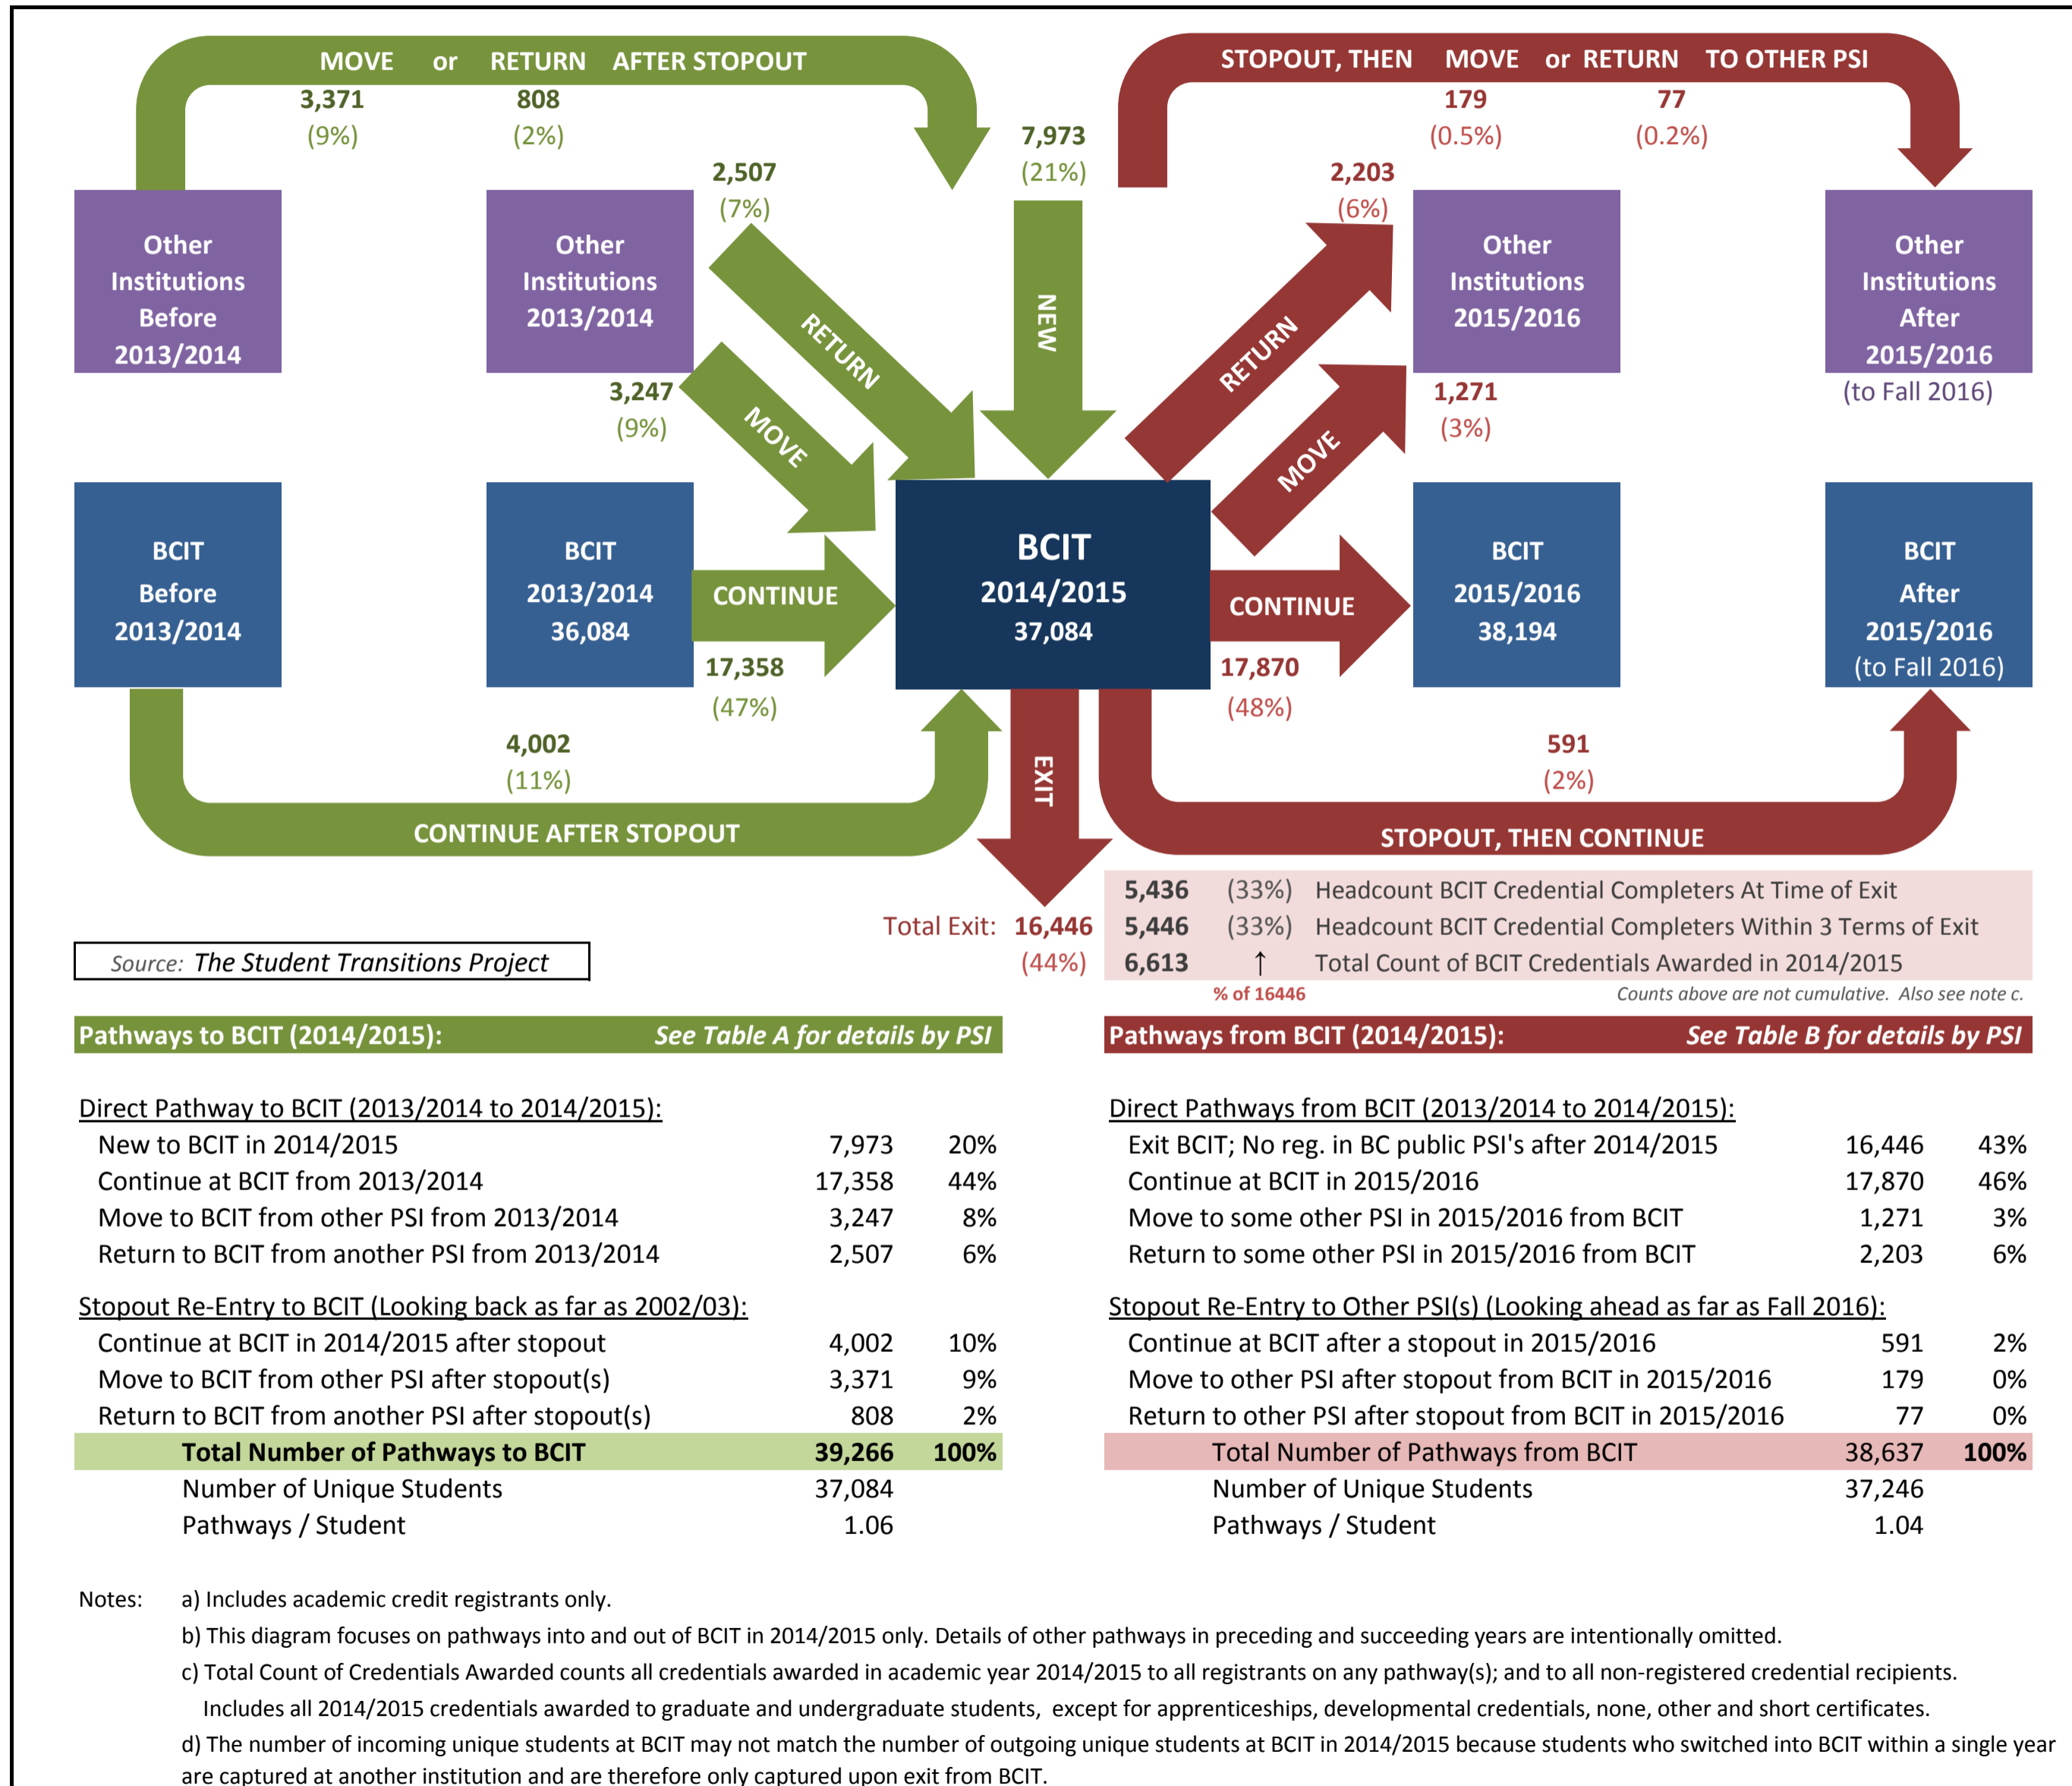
MOVE or RETURN AFTER STOPOUT
3,371 (9%)
808 (2%)

STOPOUT, THEN MOVE or RETURN TO OTHER PSI
179 (0.5%)
77 (0.2%)

7,973 (21%)

2,507 (7%)

2,203 (6%)

Other Institutions Before 2013/2014

Other Institutions 2013/2014

RETURN

NEW

RETURN

Other Institutions 2015/2016

Other Institutions After 2015/2016 (to Fall 2016)

3,247 (9%)

MOVE

MOVE

1,271 (3%)

BCIT Before 2013/2014

BCIT 2013/2014 36,084

CONTINUE

BCIT 2014/2015 37,084

CONTINUE

BCIT 2015/2016 38,194

BCIT After 2015/2016 (to Fall 2016)

17,358 (47%)

17,870 (48%)

4,002 (11%)

EXIT

591 (2%)

CONTINUE AFTER STOPOUT

STOPOUT, THEN CONTINUE

5,436 (33%) Headcount BCIT Credential Completers At Time of Exit
5,446 (33%) Headcount BCIT Credential Completers Within 3 Terms of Exit
6,613 ↑ Total Count of BCIT Credentials Awarded in 2014/2015
% of 16446
Counts above are not cumulative. Also see note c.

Total Exit: 16,446 (44%)

Source: The Student Transitions Project

Pathways to BCIT (2014/2015): See Table A for details by PSI

Pathways from BCIT (2014/2015): See Table B for details by PSI

| Direct Pathway to BCIT (2013/2014 to 2014/2015): | | |
|---|---|---|
| New to BCIT in 2014/2015 | 7,973 | 20% |
| Continue at BCIT from 2013/2014 | 17,358 | 44% |
| Move to BCIT from other PSI from 2013/2014 | 3,247 | 8% |
| Return to BCIT from another PSI from 2013/2014 | 2,507 | 6% |
| Stopout Re-Entry to BCIT (Looking back as far as 2002/03): | | |
| Continue at BCIT in 2014/2015 after stopout | 4,002 | 10% |
| Move to BCIT from other PSI after stopout(s) | 3,371 | 9% |
| Return to BCIT from another PSI after stopout(s) | 808 | 2% |
| Total Number of Pathways to BCIT | 39,266 | 100% |
| Number of Unique Students | 37,084 | |
| Pathways / Student | 1.06 | |

| Direct Pathways from BCIT (2013/2014 to 2014/2015): | | |
|---|---|---|
| Exit BCIT; No reg. in BC public PSI's after 2014/2015 | 16,446 | 43% |
| Continue at BCIT in 2015/2016 | 17,870 | 46% |
| Move to some other PSI in 2015/2016 from BCIT | 1,271 | 3% |
| Return to some other PSI in 2015/2016 from BCIT | 2,203 | 6% |
| Stopout Re-Entry to Other PSI(s) (Looking ahead as far as Fall 2016): | | |
| Continue at BCIT after a stopout in 2015/2016 | 591 | 2% |
| Move to other PSI after stopout from BCIT in 2015/2016 | 179 | 0% |
| Return to other PSI after stopout from BCIT in 2015/2016 | 77 | 0% |
| Total Number of Pathways from BCIT | 38,637 | 100% |
| Number of Unique Students | 37,246 | |
| Pathways / Student | 1.04 | |

Notes: a) Includes academic credit registrants only.
b) This diagram focuses on pathways into and out of BCIT in 2014/2015 only. Details of other pathways in preceding and succeeding years are intentionally omitted.
c) Total Count of Credentials Awarded counts all credentials awarded in academic year 2014/2015 to all registrants on any pathway(s); and to all non-registered credential recipients. Includes all 2014/2015 credentials awarded to graduate and undergraduate students, except for apprenticeships, developmental credentials, none, other and short certificates.
d) The number of incoming unique students at BCIT may not match the number of outgoing unique students at BCIT in 2014/2015 because students who switched into BCIT within a single year are captured at another institution and are therefore only captured upon exit from BCIT.